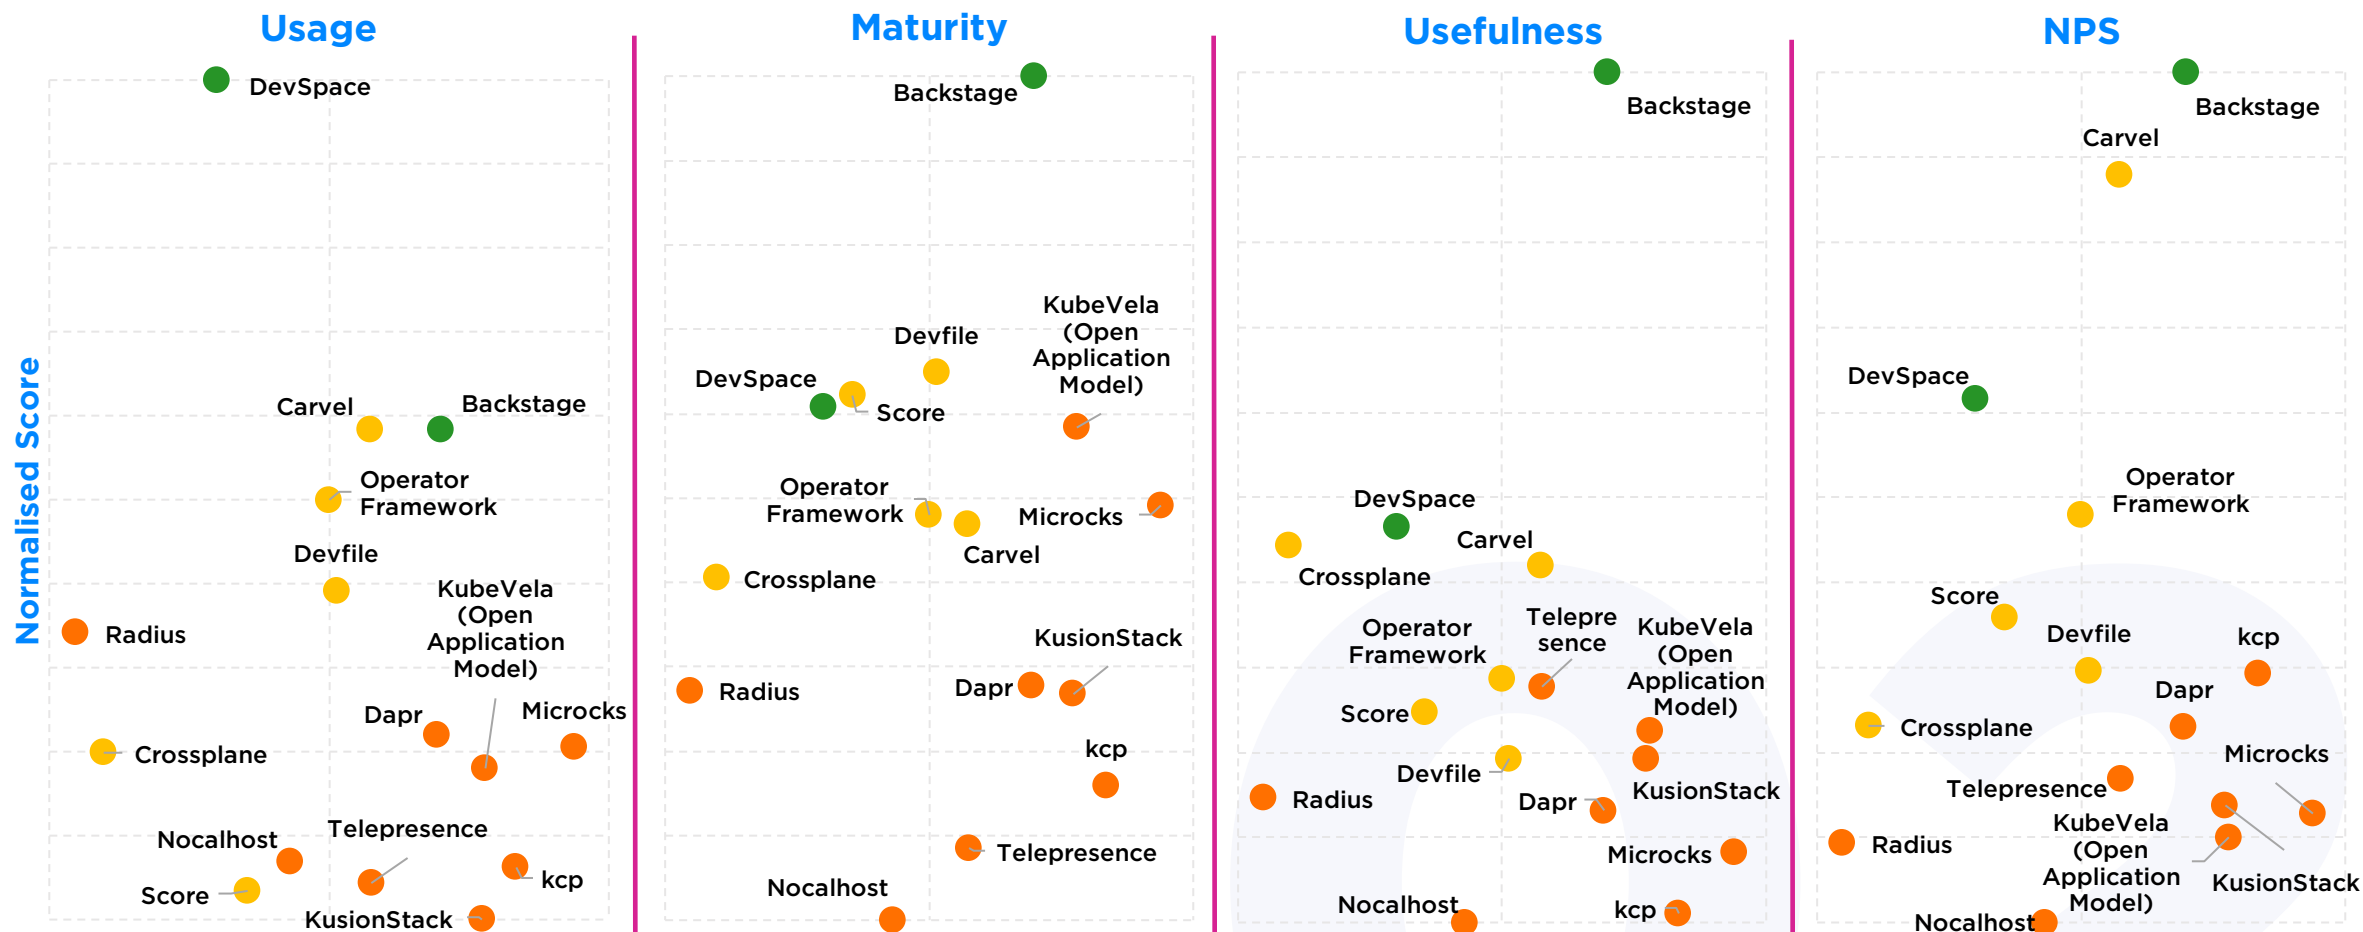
Usage

Normalised Score

DevSpace
Carvel
Backstage
Operator Framework
Devfile
KubeVela (Open Application Model)
Radius
Dapr
Microcks
Crossplane
Nocalhost
Telepresence
kcp
Score
KusionStack

Maturity

Backstage
Devfile
KubeVela (Open Application Model)
DevSpace
Score
Operator Framework
Microcks
Carvel
Crossplane
KusionStack
Radius
Dapr
kcp
Telepresence
Nocalhost

Usefulness

Backstage
DevSpace
Carvel
Crossplane
Operator Framework
Telepre sence
KubeVela (Open Application Model)
Score
Devfile
Radius
Dapr
KusionStack
Microcks
Nocalhost
kcp

NPS

Backstage
Carvel
DevSpace
Operator Framework
Score
Devfile
kcp
Dapr
Crossplane
Microcks
Telepresence
KubeVela (Open Application Model)
Radius
KusionStack
Nocalhost